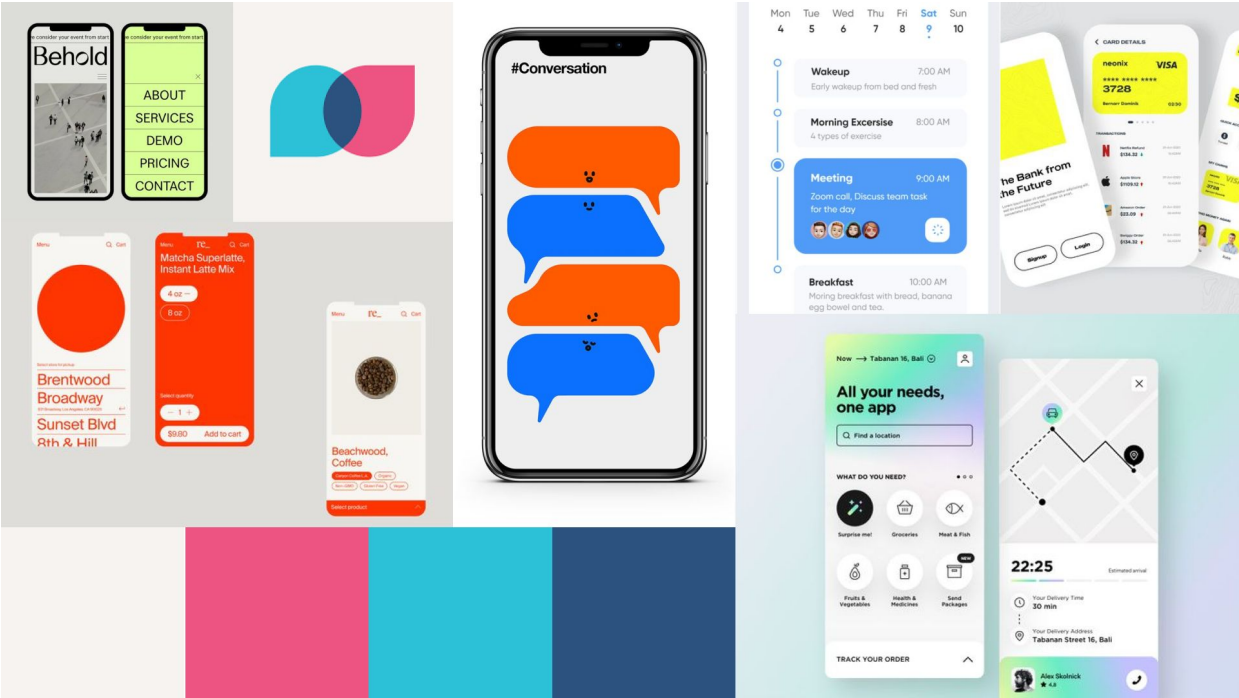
e consider your event from start

Behold

e consider your event from start

ABOUT
SERVICES
DEMO
PRICING
CONTACT

#Conversation

Mon 4 Tue 5 Wed 6 Thu 7 Fri 8 Sat 9 Sun 10

Wakeup 7:00 AM
Early wakeup from bed and fresh

Morning Excersise 8:00 AM
4 types of exercise

Meeting 9:00 AM
Zoom call, Discuss team task for the day

Breakfast 10:00 AM
Moring breakfast with bread, banana egg bowel and tea.

CARD DETAILS
neonix VISA
3728

he Bank from he Future

Signup
Login

Menu Cart

Brentwood
Broadway
Sunset Blvd
8th & Hill

Menu Cart
Matcha Superlatte, Instant Latte Mix
4 oz
8 oz
Select quantity
— 1 +
$9.80 Add to cart

Menu Cart
Beachwood, Coffee
Select product

Now → Tabanan 16, Bali
All your needs, one app
Find a location
WHAT DO YOU NEED?
Surprise me!
Groceries
Meat & Fish
Fruits & Vegetables
Health & Medicines
NEW
Send Packages
TRACK YOUR ORDER

22:25
Estimated arrival
Your Delivery Time
30 min
Your Delivery Address
Tabanan Street 16, Bali
Alex Skolnick
4.8